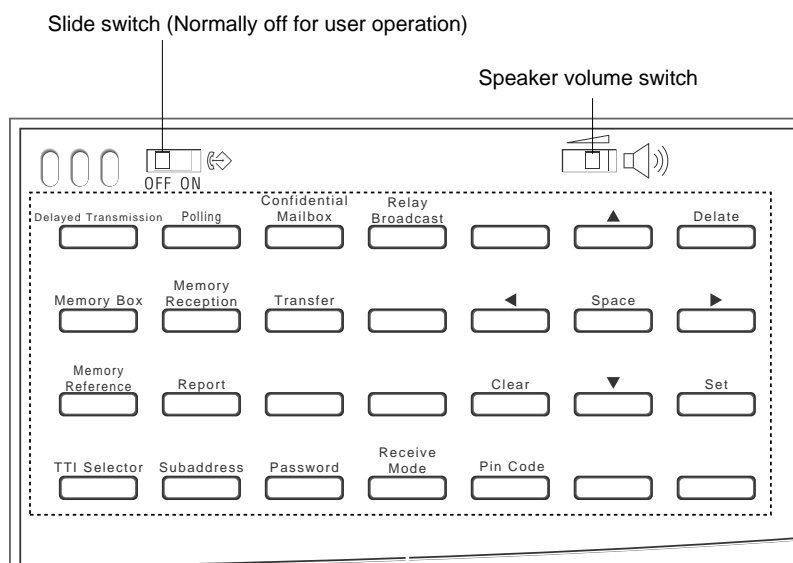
Slide switch (Normally off for user operation)

Speaker volume switch

OFF ON

Delayed Transmission
Polling
Confidential Mailbox
Relay Broadcast
▲
Delate

Memory Box
Memory Reception
Transfer
◀
Space
▶

Memory Reference
Report
Clear
▼
Set

TTI Selector
Subaddress
Password
Receive Mode
Pin Code